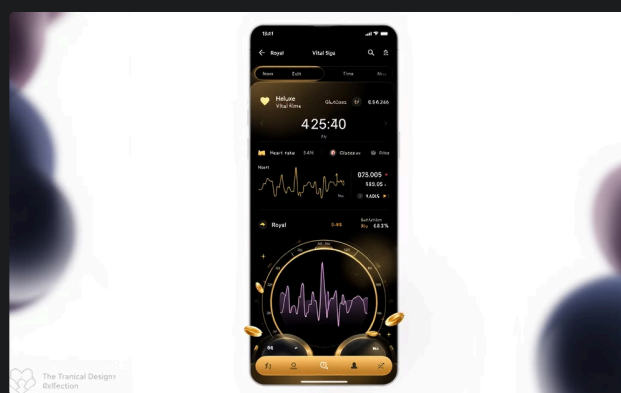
15:41

Royal

Vital Sigs

Nam

Exit

Time

Heluxe

Vital Rims

GLADOXE

6.64.266

4 25:40

Heart rate

34N

Glacexv

Pitte

Heart

075.005

585.05

1,605

Royal

0.65

Bellahbon

Riy

6.63%

The Tranical Design Rellection